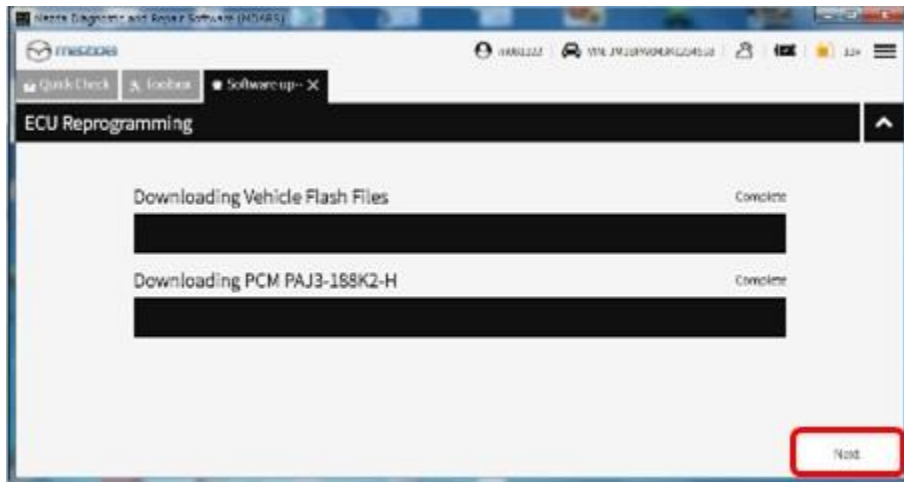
Mazda Diagnostic and Repair Software (MDARS)

mazda

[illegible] VIN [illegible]

Quick Check

Toolbox

Software up-

ECU Reprogramming

Downloading Vehicle Flash Files

Complete

Downloading PCM PAJ3-188K2-H

Complete

Next